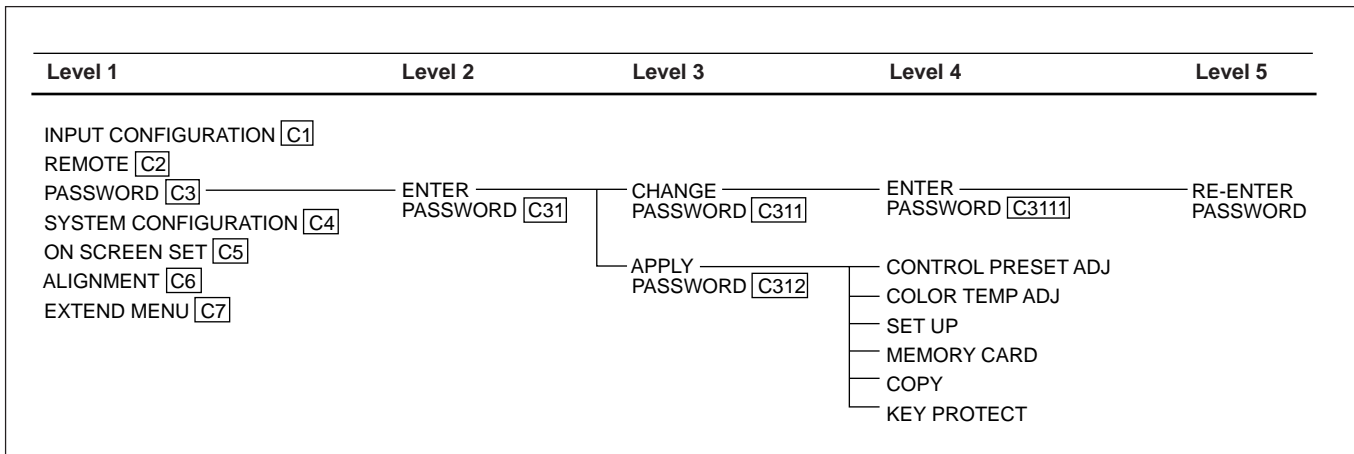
| Level 1 | Level 2 | Level 3 | Level 4 | Level 5 |
|---|---|---|---|---|

INPUT CONFIGURATION C1
REMOTE C2
PASSWORD C3
SYSTEM CONFIGURATION C4
ON SCREEN SET C5
ALIGNMENT C6
EXTEND MENU C7

ENTER PASSWORD C31

CHANGE PASSWORD C311

ENTER PASSWORD C3111

RE-ENTER PASSWORD

APPLY PASSWORD C312

CONTROL PRESET ADJ
COLOR TEMP ADJ
SET UP
MEMORY CARD
COPY
KEY PROTECT